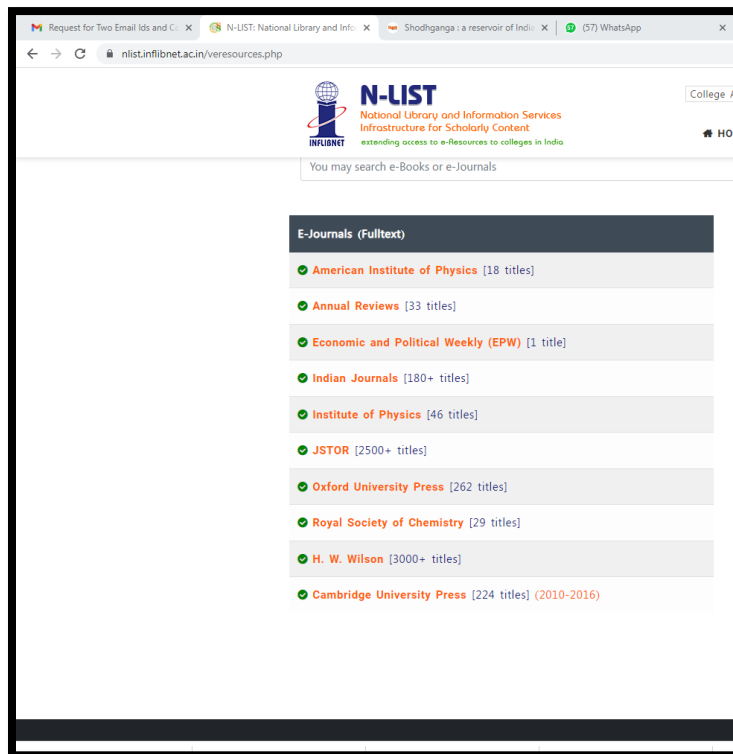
Request for Two Email Ids and Co ×
N-LIST: National Library and Info ×
Shodhganga : a reservoir of Indi ×
(57) WhatsApp ×

nlist.inflibnet.ac.in/veresources.php

INFLIBNET
N-LIST
National Library and Information Services Infrastructure for Scholarly Content
extending access to e-Resources to colleges in India

College A

HO

You may search e-Books or e-Journals

E-Journals (Fulltext)

American Institute of Physics [18 titles]

Annual Reviews [33 titles]

Economic and Political Weekly (EPW) [1 title]

Indian Journals [180+ titles]

Institute of Physics [46 titles]

JSTOR [2500+ titles]

Oxford University Press [262 titles]

Royal Society of Chemistry [29 titles]

H. W. Wilson [3000+ titles]

Cambridge University Press [224 titles] (2010-2016)